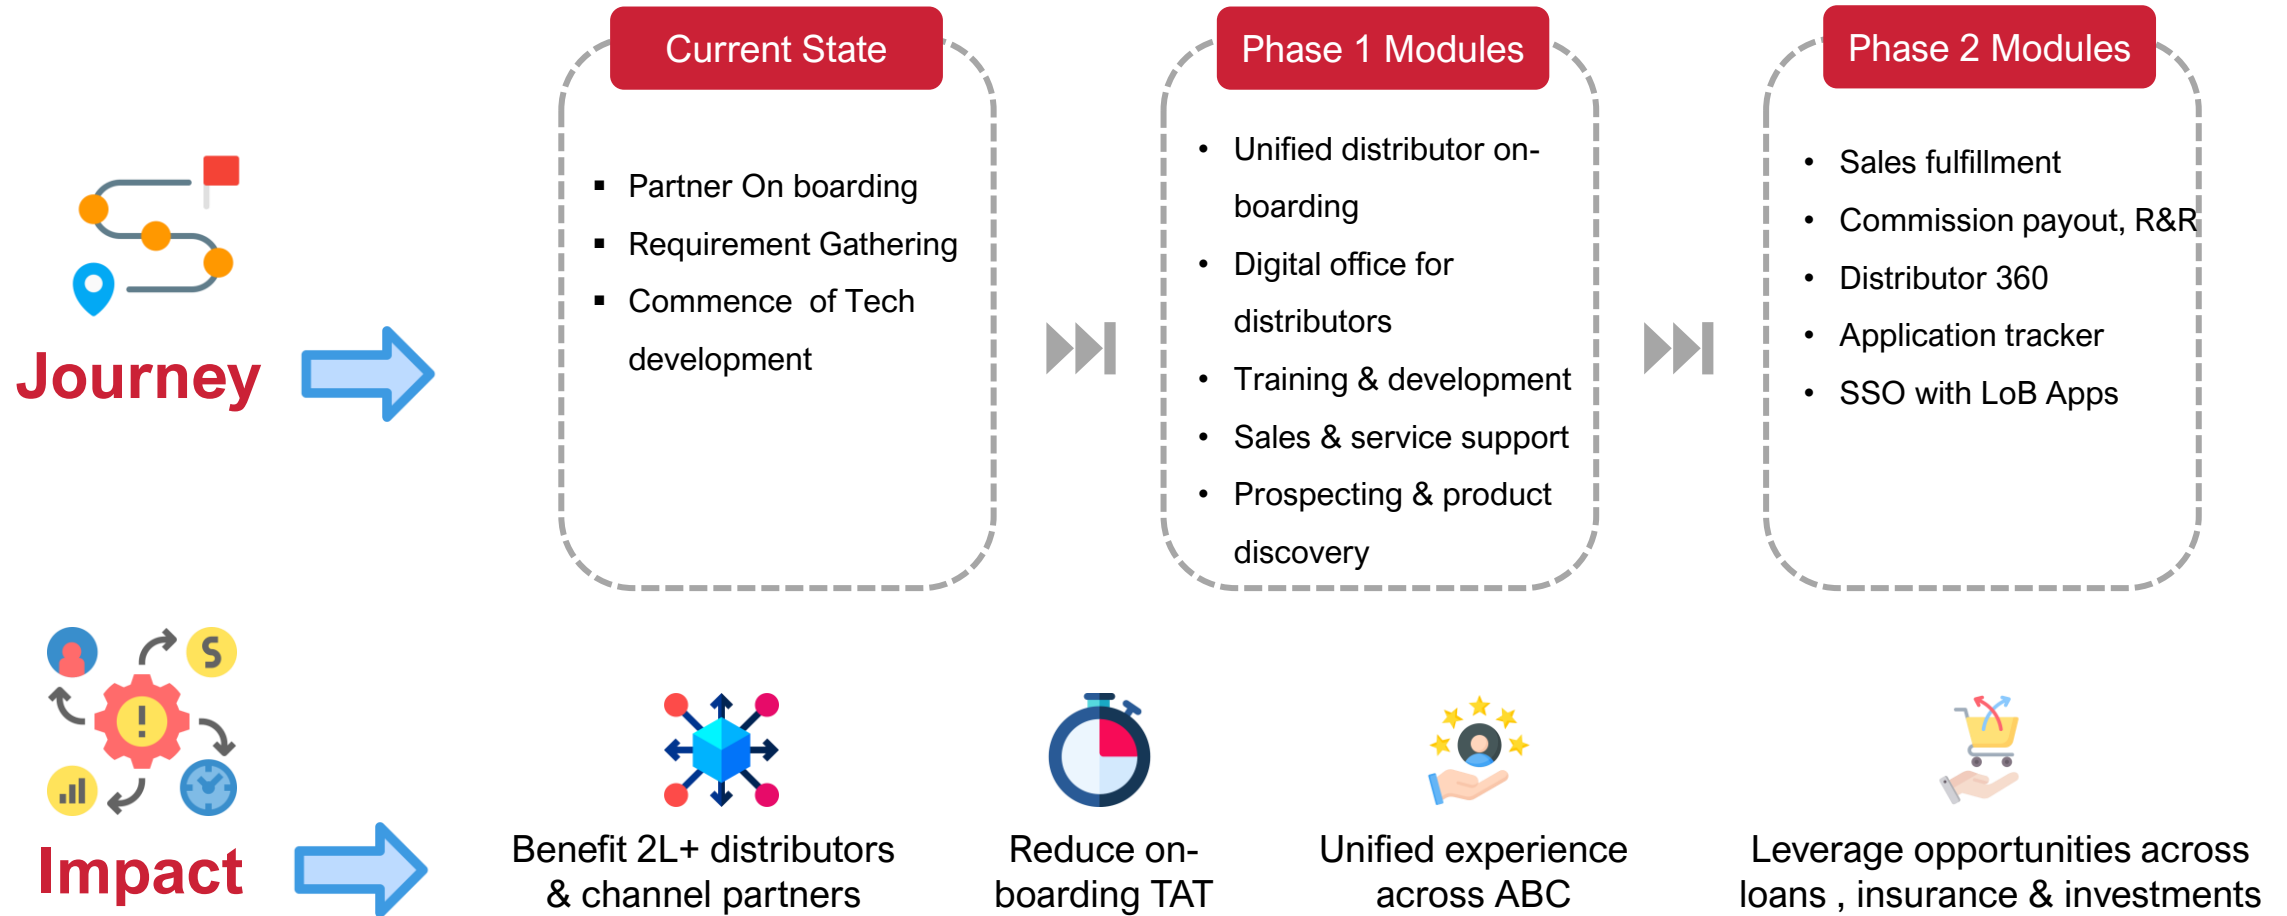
Journey

Current State

- Partner On boarding
- Requirement Gathering
- Commence of Tech development

Phase 1 Modules

- Unified distributor on-boarding
- Digital office for distributors
- Training & development
- Sales & service support
- Prospecting & product discovery

Phase 2 Modules

- Sales fulfillment
- Commission payout, R&R
- Distributor 360
- Application tracker
- SSO with LoB Apps

Impact

Benefit 2L+ distributors & channel partners

Reduce on-boarding TAT

Unified experience across ABC

Leverage opportunities across loans , insurance & investments